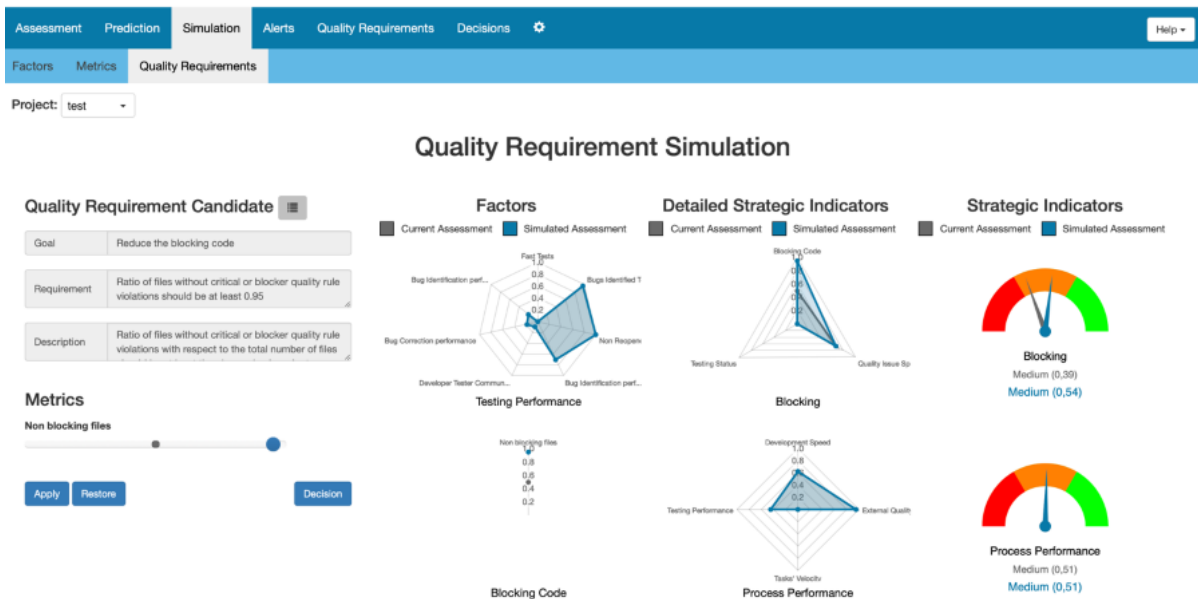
Assessment Prediction Simulation Alerts Quality Requirements Decisions Help

Factors Metrics Quality Requirements

Project: test

Quality Requirement Simulation

Quality Requirement Candidate

| Goal | Reduce the blocking code |
|---|---|
| Requirement | Ratio of files without critical or blocker quality rule violations should be at least 0.95 |
| Description | Ratio of files without critical or blocker quality rule violations with respect to the total number of files |

Metrics

Non blocking files

Apply Restore Decision

Factors

Current Assessment Simulated Assessment

Fast Tests
1.0
0.8
0.6
0.4
0.2
Bugs Identified T
Non Reopen
Bug Identification perf...
Developer Tester Commun...
Bug Correction performance
Bug Identification perf...

Testing Performance

Non blocking files
1.0
0.8
0.6
0.4
0.2

Blocking Code

Detailed Strategic Indicators

Current Assessment Simulated Assessment

Blocking Code
1.0
0.8
0.6
0.4
0.2
Testing Status
Quality Issue Sp

Blocking

Development Speed
1.0
0.8
0.6
0.4
0.2
Testing Performance
External Qualit
Tasks' Velocity

Process Performance

Strategic Indicators

Current Assessment Simulated Assessment

Blocking
Medium (0,39)
Medium (0,54)

Process Performance
Medium (0,51)
Medium (0,51)